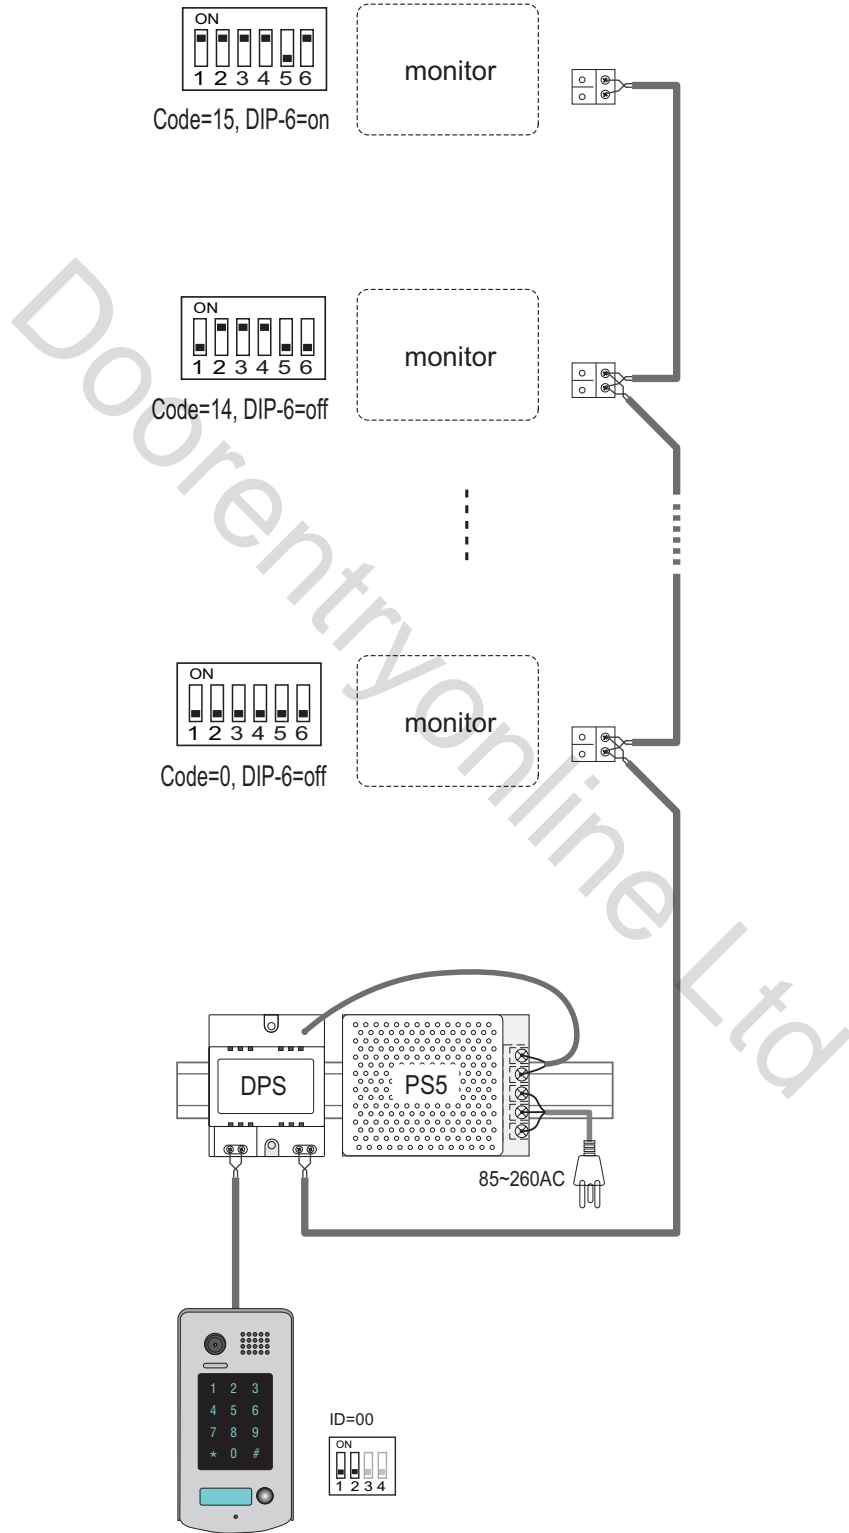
ON
1 2 3 4 5 6
Code=15, DIP-6=on

monitor

ON
1 2 3 4 5 6
Code=14, DIP-6=off

monitor

ON
1 2 3 4 5 6
Code=0, DIP-6=off

monitor

Doorentryonline Ltd

DPS

PS5

85~260AC

1 2 3
4 5 6
7 8 9
* 0 #

ID=00
ON
1 2 3 4